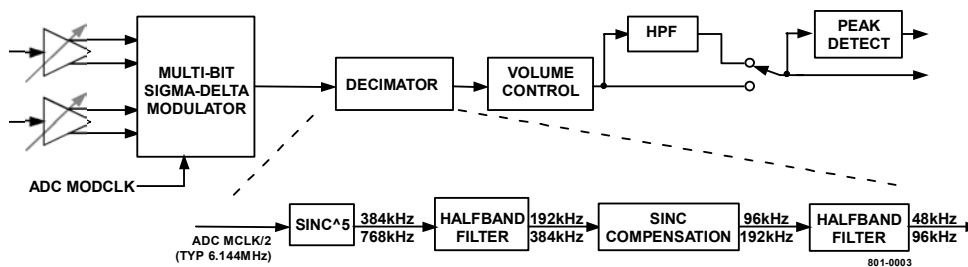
MULTI-BIT SIGMA-DELTA MODULATOR

ADC MODCLK

DECIMATOR

VOLUME CONTROL

HPF

PEAK DETECT

ADC MCLK/2 (TYP 6.144MHz)

SINC^5

384kHz 768kHz

HALFBAND FILTER

192kHz 384kHz

SINC COMPENSATION

96kHz 192kHz

HALFBAND FILTER

48kHz 96kHz

801-0003